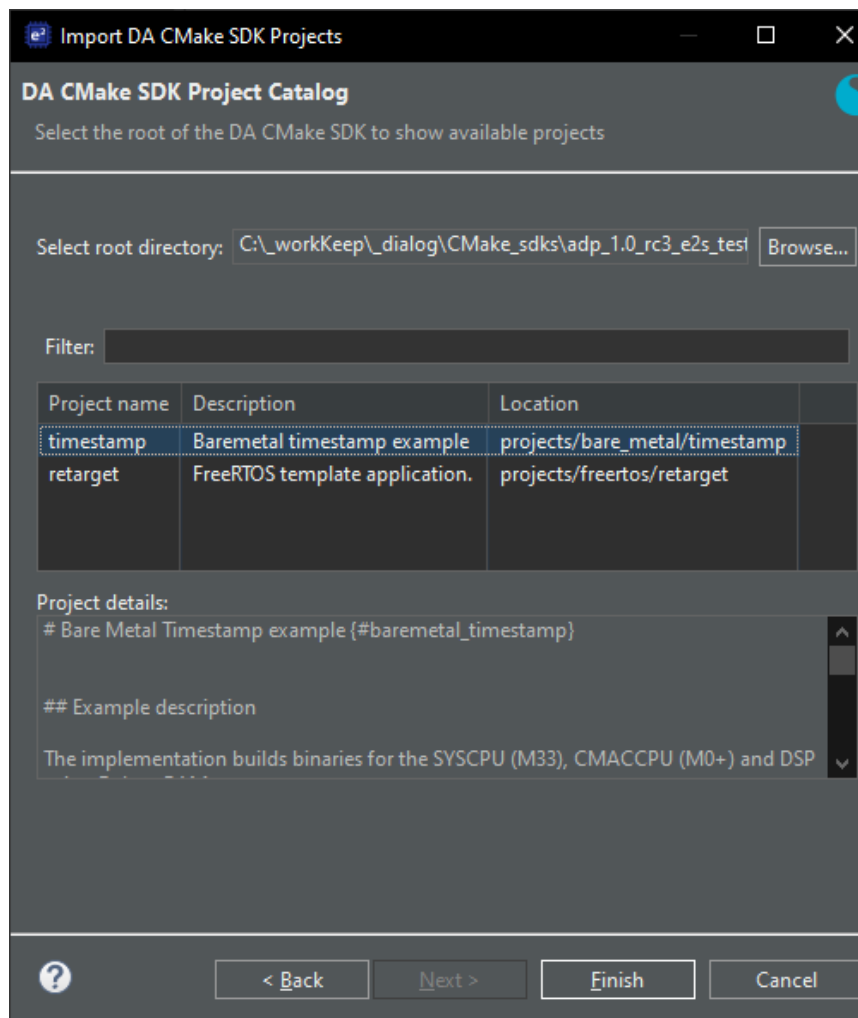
Import DA CMake SDK Projects

DA CMake SDK Project Catalog
Select the root of the DA CMake SDK to show available projects

Select root directory: C:\_workKeep\_dialog\CMake_sdks\adp_1.0_rc3_e2s_test Browse...

Filter:

| Project name | Description | Location |
|---|---|---|
| timestamp | Baremetal timestamp example | projects/bare_metal/timestamp |
| retarget | FreeRTOS template application. | projects/freertos/retarget |

Project details:
# Bare Metal Timestamp example {#baremetal_timestamp}

## Example description

The implementation builds binaries for the SYSCPU (M33), CMACCPU (M0+) and DSP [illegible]

? < Back Next > Finish Cancel